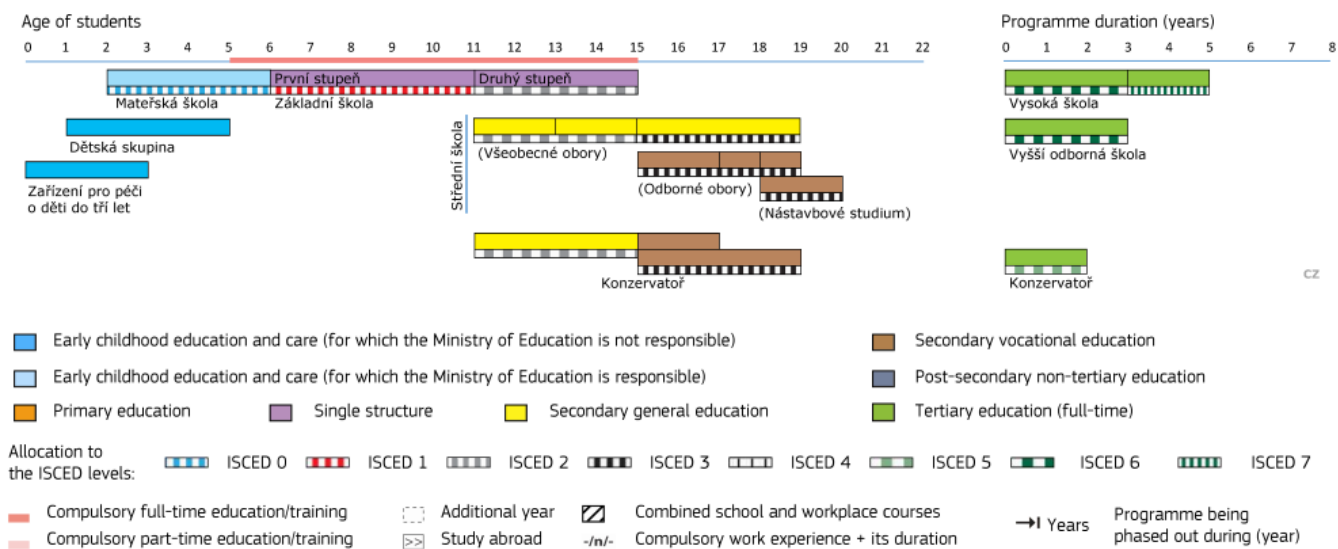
Age of students

0 1 2 3 4 5 6 7 8 9 10 11 12 13 14 15 16 17 18 19 20 21 22

Programme duration (years)

0 1 2 3 4 5 6 7 8

První stupeň

Druhý stupeň

Mateřská škola

Základní škola

Dětská skupina

Zařízení pro péči o děti do tří let

Střední škola

(Všeobecné obory)

(Odborné obory)

(Nástavbové studium)

Konzervatoř

Vysoká škola

Vyšší odborná škola

Konzervatoř

CZ

Early childhood education and care (for which the Ministry of Education is not responsible)

Early childhood education and care (for which the Ministry of Education is responsible)

Primary education

Single structure

Secondary general education

Secondary vocational education

Post-secondary non-tertiary education

Tertiary education (full-time)

Allocation to the ISCED levels:

ISCED 0

ISCED 1

ISCED 2

ISCED 3

ISCED 4

ISCED 5

ISCED 6

ISCED 7

Compulsory full-time education/training

Compulsory part-time education/training

Additional year

Study abroad

Combined school and workplace courses

-/n/- Compulsory work experience + its duration

Years

Programme being phased out during (year)